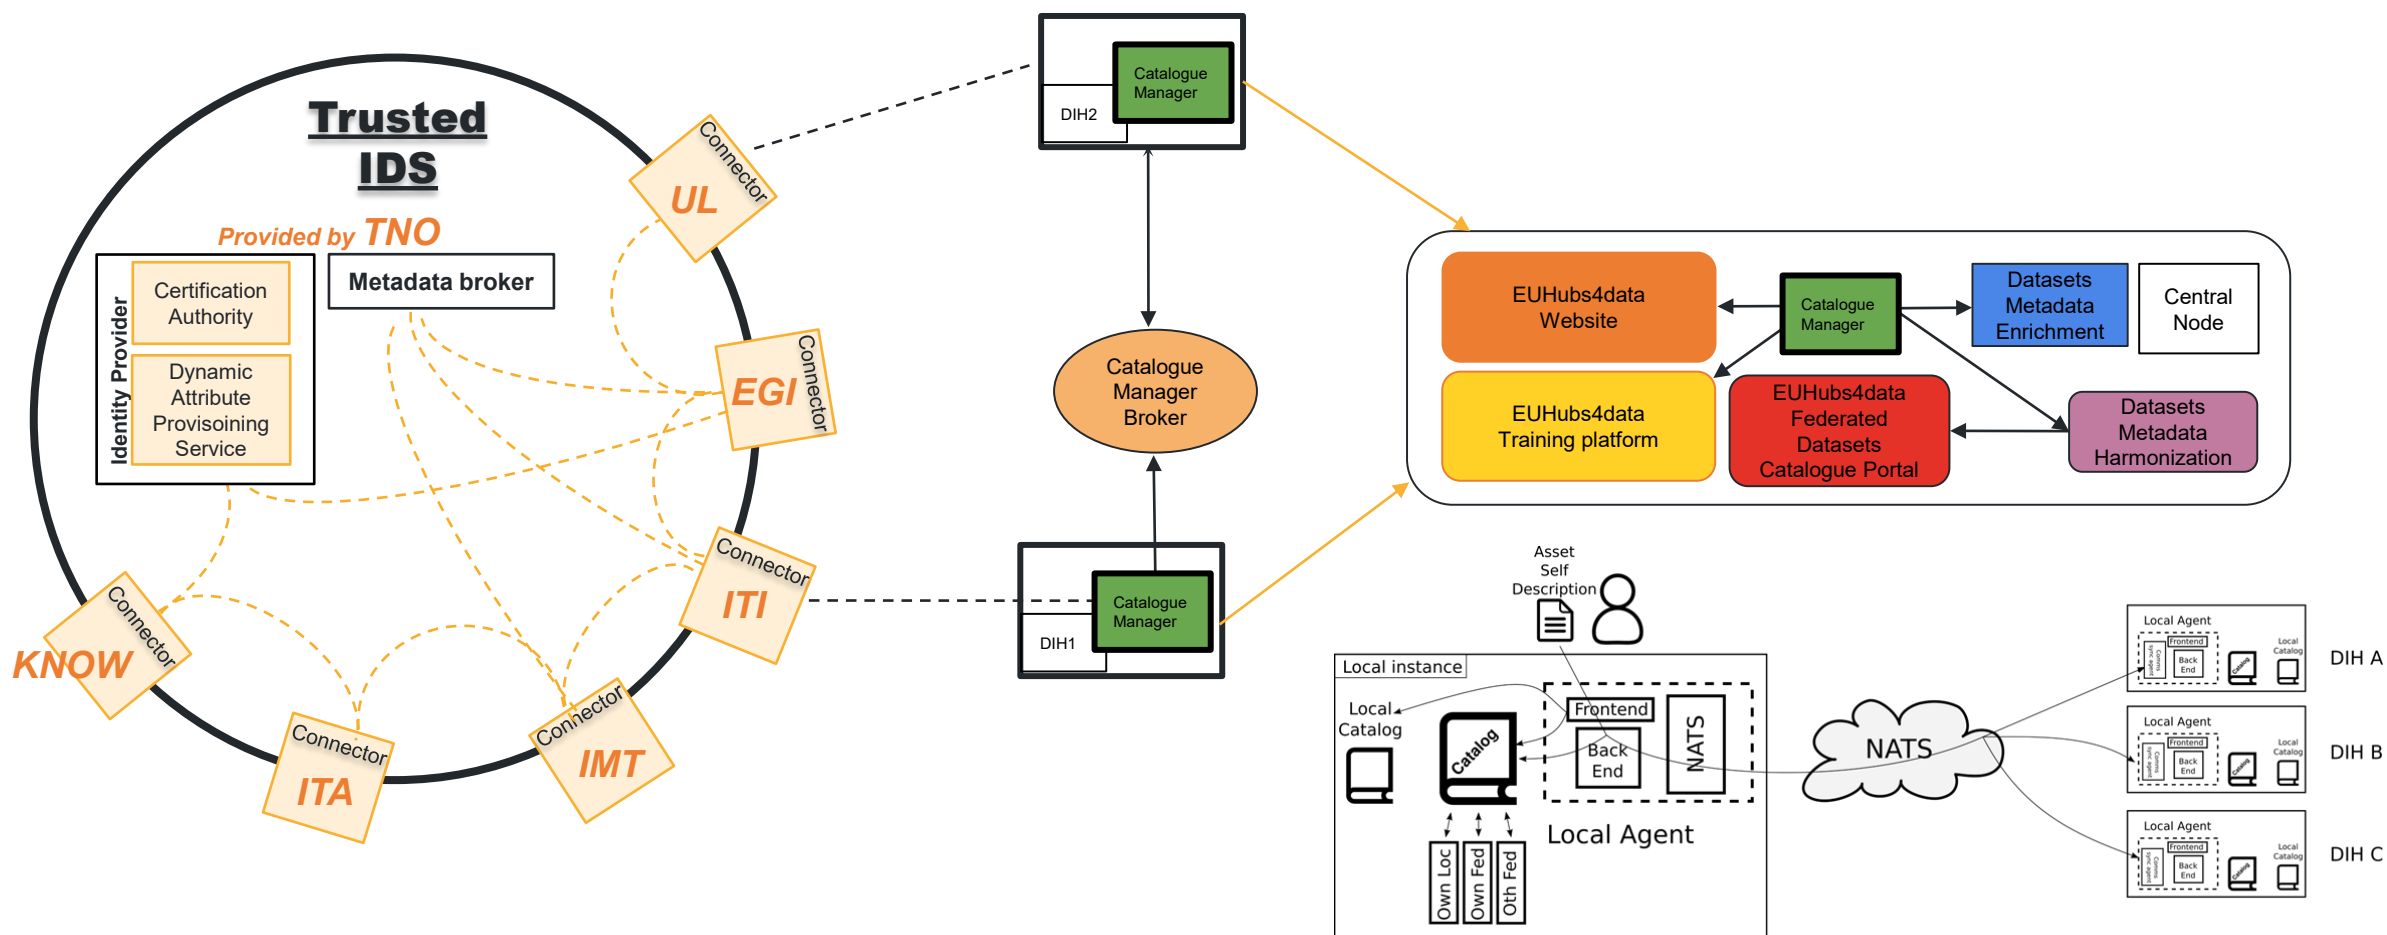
Trusted IDS

Provided by TNO

Identity Provider

Certification Authority

Dynamic Attribute Provisoning Service

Metadata broker

Connector UL

Connector EGI

Connector ITI

Connector IMT

Connector ITA

Connector KNOW

Catalogue Manager

DIH2

Catalogue Manager Broker

Catalogue Manager

DIH1

EUHubs4data Website

Catalogue Manager

Datasets Metadata Enrichment

Central Node

EUHubs4data Training platform

EUHubs4data Federated Datasets Catalogue Portal

Datasets Metadata Harmonization

Asset Self Description

Local instance

Local Catalog

Catalog

Frontend

Back End

NATS

Own Loc

Own Fed

Oth Fed

Local Agent

NATS

Local Agent
Frontend
Back End
Local Catalog
DIH A

Local Agent
Frontend
Back End
Local Catalog
DIH B

Local Agent
Frontend
Back End
Local Catalog
DIH C